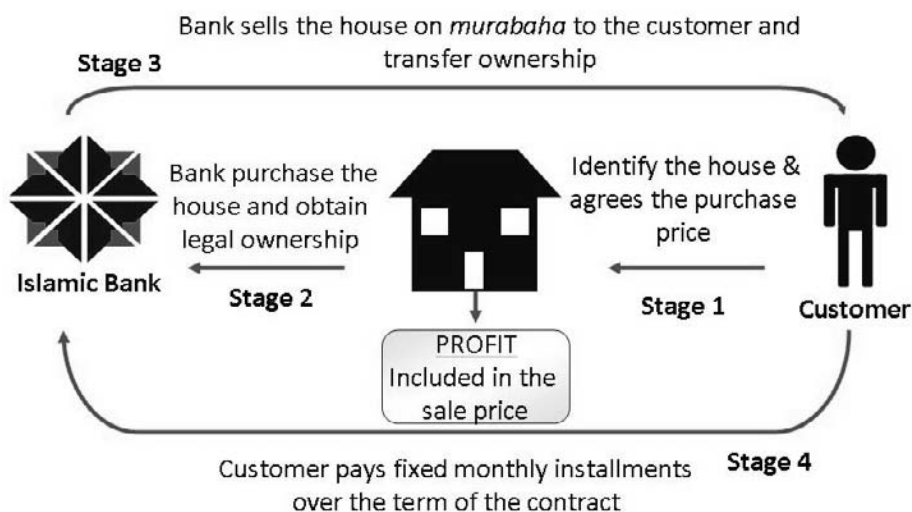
Bank sells the house on *murabaha* to the customer and transfer ownership

Stage 3

Bank purchase the house and obtain legal ownership

Identify the house & agrees the purchase price

Islamic Bank

Stage 2

Stage 1

Customer

PROFIT
Included in the sale price

Stage 4

Customer pays fixed monthly installments over the term of the contract